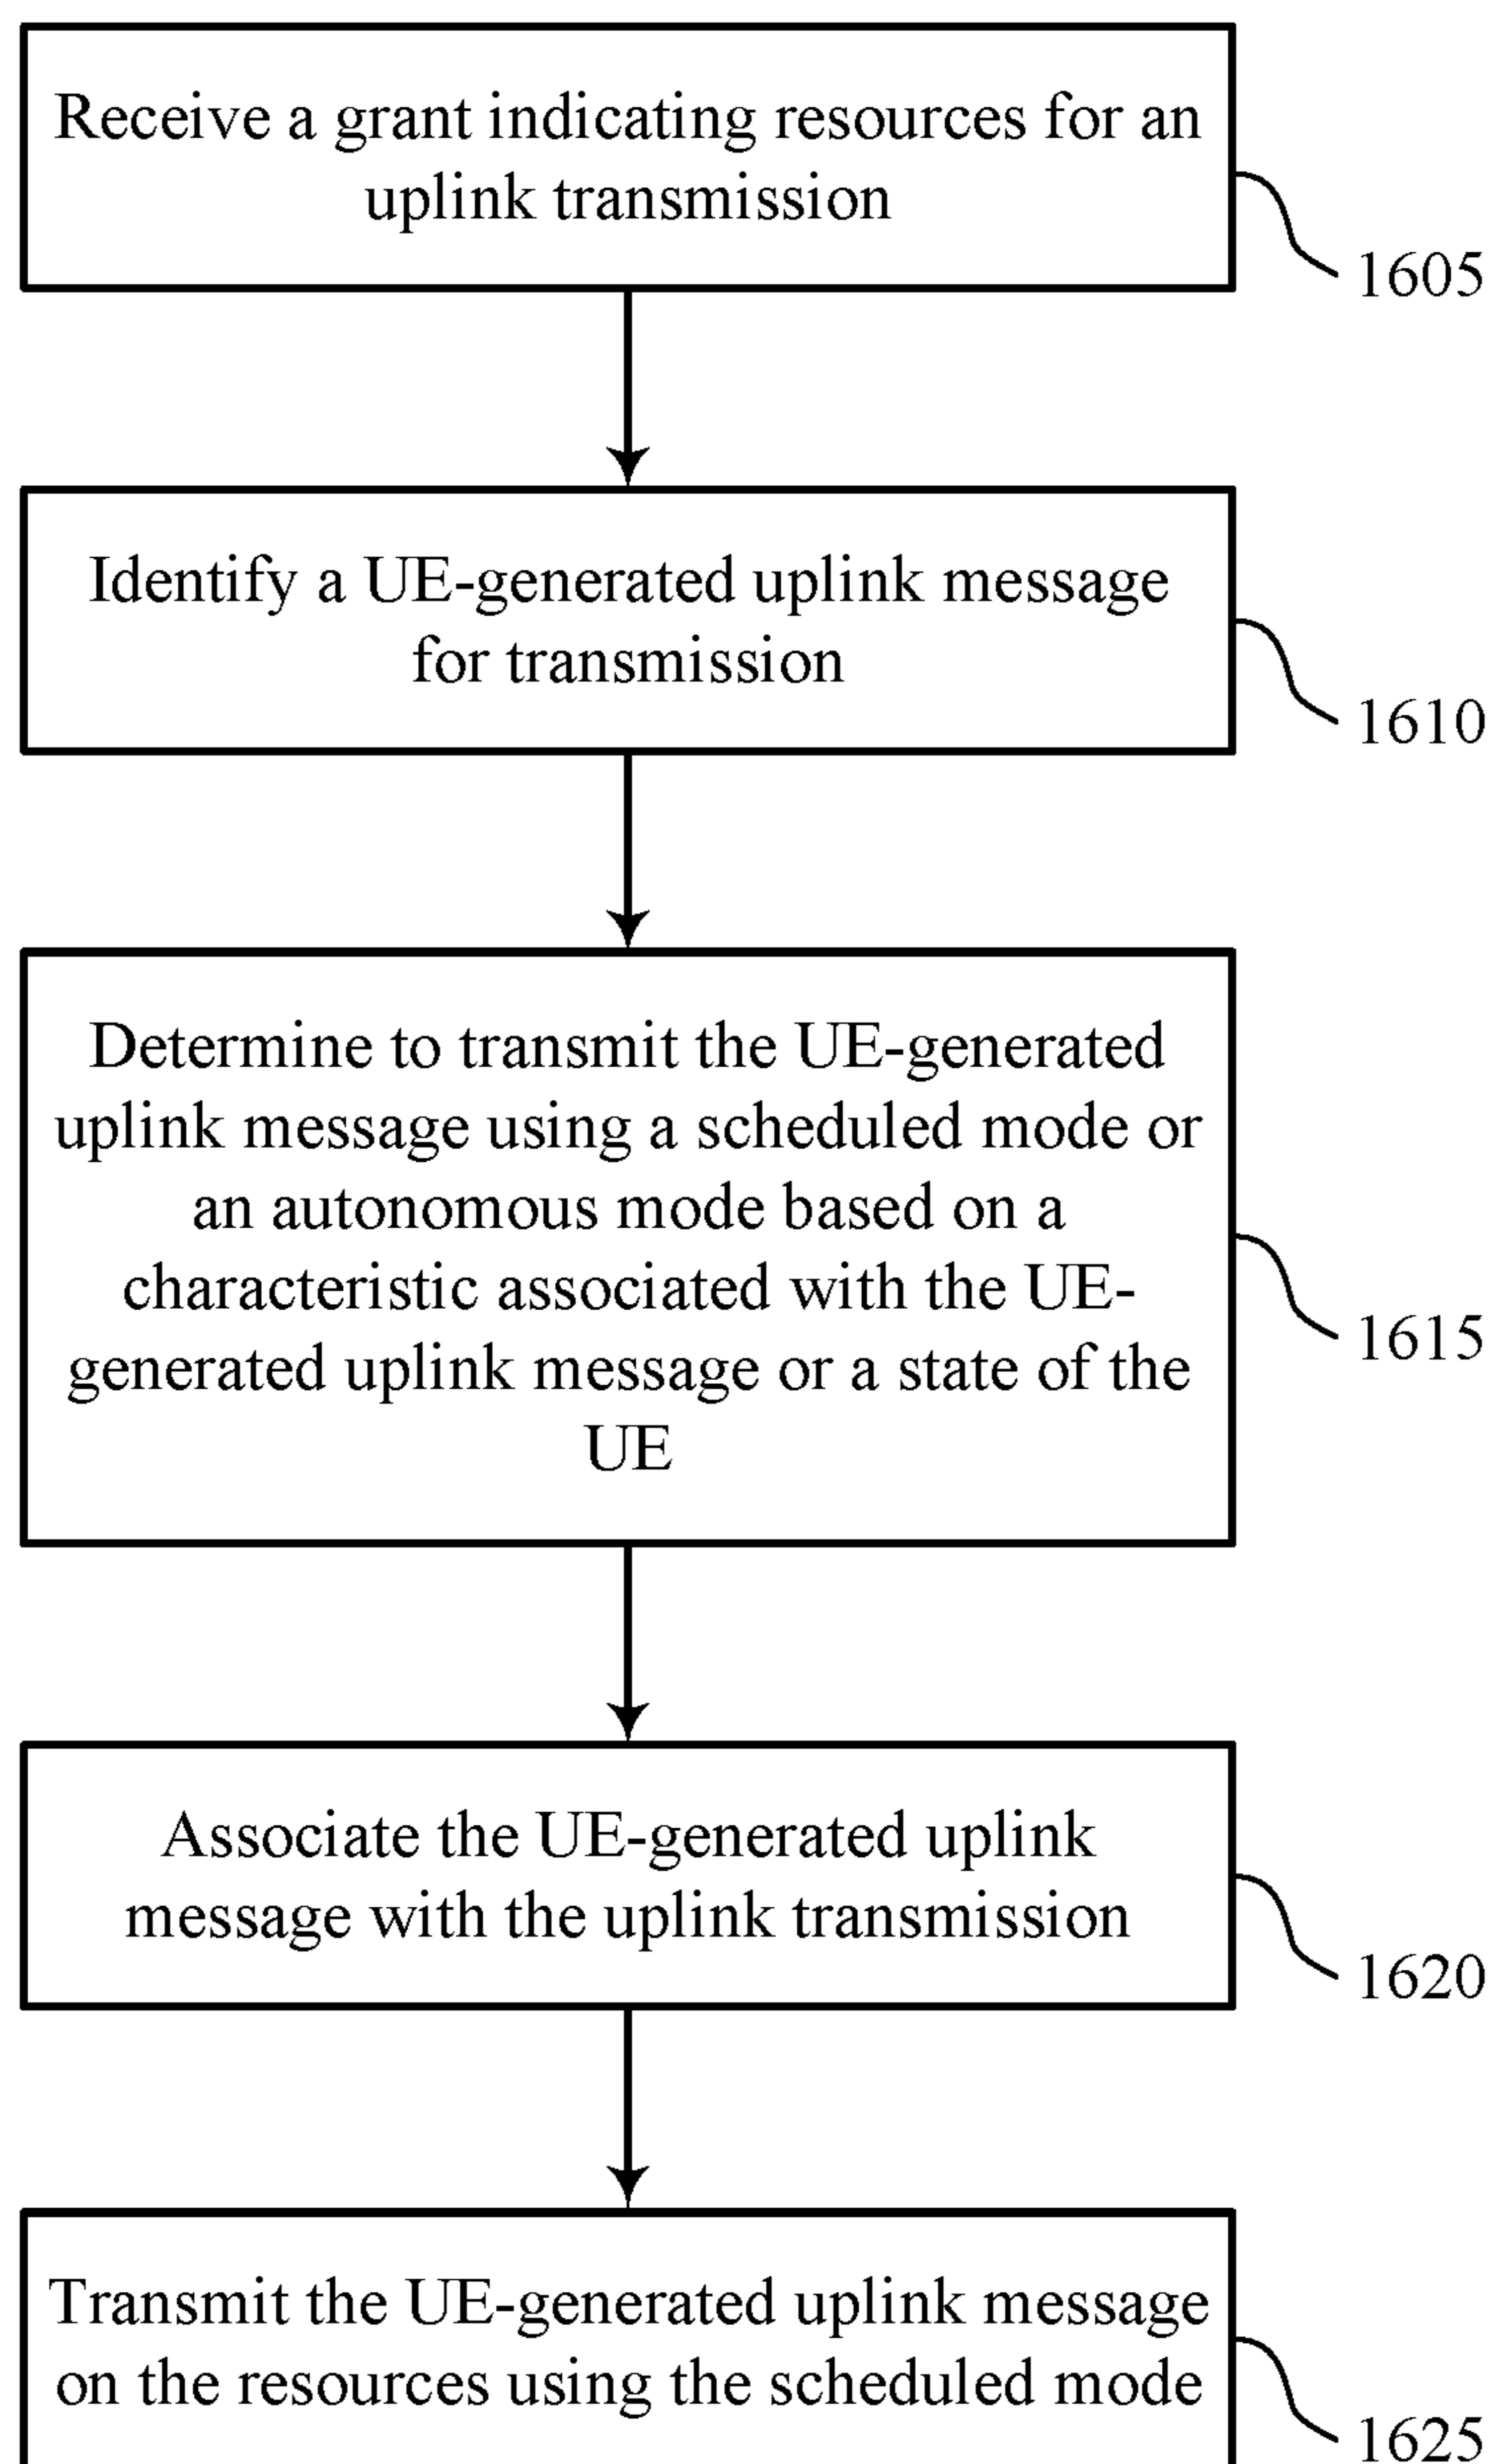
Receive a grant indicating resources for an uplink transmission

1605

Identify a UE-generated uplink message for transmission

1610

Determine to transmit the UE-generated uplink message using a scheduled mode or an autonomous mode based on a characteristic associated with the UE-generated uplink message or a state of the UE

1615

Associate the UE-generated uplink message with the uplink transmission

1620

Transmit the UE-generated uplink message on the resources using the scheduled mode

1625